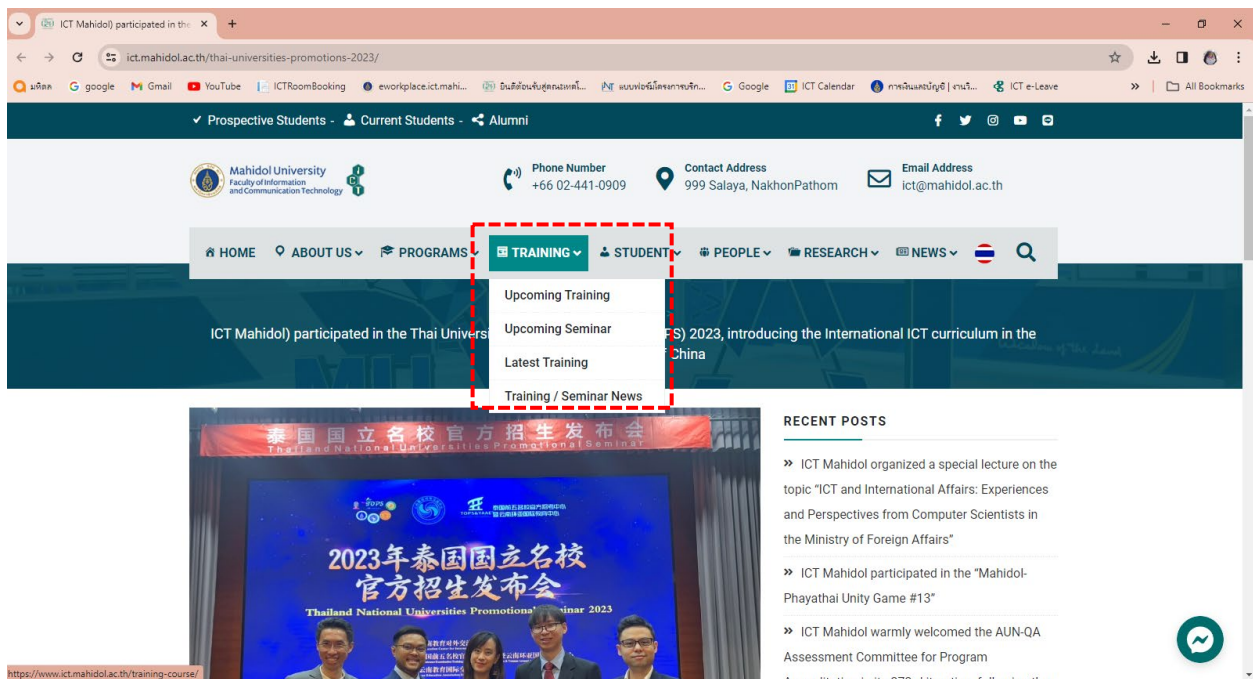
ICT Mahidol) participated in the ×
+
ict.mahidol.ac.th/thai-universities-promotions-2023/
มหิดล google Gmail YouTube ICTRoomBooking eworkplace.ict.mahi... บันทึกข้อมูลเพื่อเบิกจ่ายค่าตอบแทนพิเศษ... แบบฟอร์มโครงการบริก... Google ICT Calendar การเงินและบัญชี | งานวิ... ICT e-Leave » All Bookmarks

✓ Prospective Students - Current Students - Alumni

Mahidol University Faculty of Information and Communication Technology
Phone Number +66 02-441-0909
Contact Address 999 Salaya, NakhonPathom
Email Address ict@mahidol.ac.th

HOME ABOUT US PROGRAMS TRAINING STUDENT PEOPLE RESEARCH NEWS

Upcoming Training
Upcoming Seminar
Latest Training
Training / Seminar News

ICT Mahidol) participated in the Thai Univers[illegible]FS) 2023, introducing the International ICT curriculum in the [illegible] China

泰国国立名校官方招生发布会
Thailand National Universities Promotional Seminar
2023年泰国国立名校官方招生发布会
Thailand National Universities Promotional Seminar 2023

RECENT POSTS

» ICT Mahidol organized a special lecture on the topic "ICT and International Affairs: Experiences and Perspectives from Computer Scientists in the Ministry of Foreign Affairs"

» ICT Mahidol participated in the "Mahidol-Phayathai Unity Game #13"

» ICT Mahidol warmly welcomed the AUN-QA Assessment Committee for Program

https://www.ict.mahidol.ac.th/training-course/